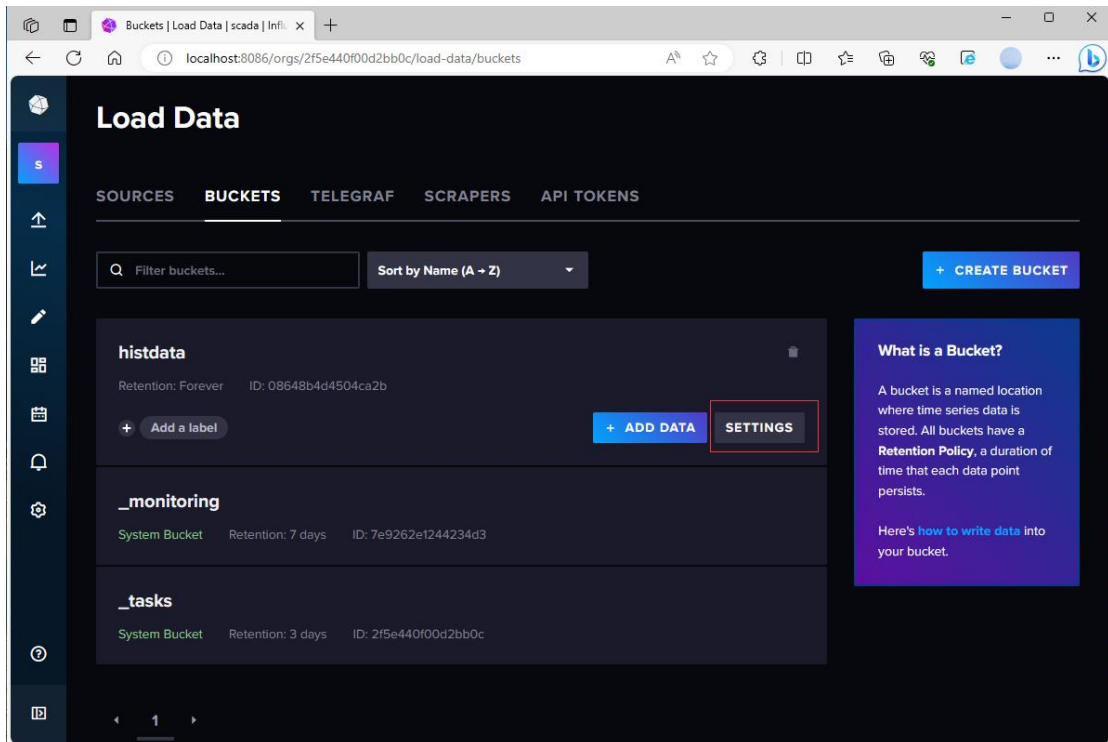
Buckets | Load Data | scada | Infl ×

localhost:8086/orgs/2f5e440f00d2bb0c/load-data/buckets

S

Load Data

SOURCES BUCKETS TELEGRAF SCRAPERS API TOKENS

Filter buckets...

Sort by Name (A → Z)

+ CREATE BUCKET

histdata

Retention: Forever ID: 08648b4d4504ca2b

+ Add a label

+ ADD DATA

SETTINGS

_monitoring

System Bucket Retention: 7 days ID: 7e9262e1244234d3

_tasks

System Bucket Retention: 3 days ID: 2f5e440f00d2bb0c

What is a Bucket?

A bucket is a named location where time series data is stored. All buckets have a **Retention Policy**, a duration of time that each data point persists.

Here's how to write data into your bucket.

1